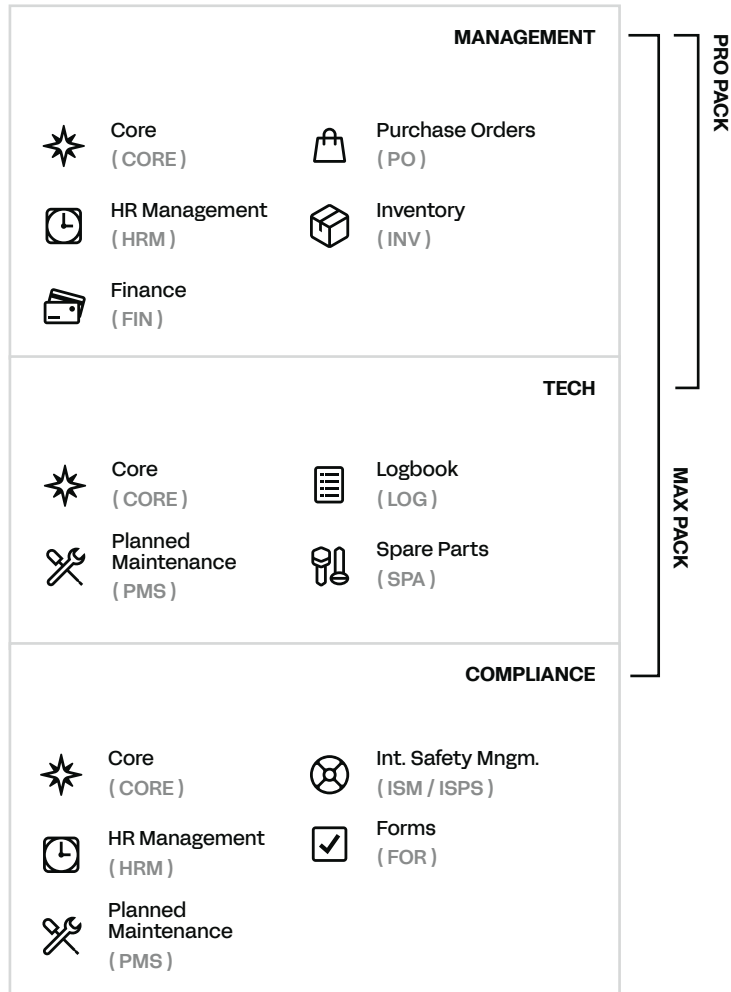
MANAGEMENT

Core
( CORE )

Purchase Orders
( PO )

HR Management
( HRM )

Inventory
( INV )

Finance
( FIN )

TECH

Core
( CORE )

Logbook
( LOG )

Planned Maintenance
( PMS )

Spare Parts
( SPA )

COMPLIANCE

Core
( CORE )

Int. Safety Mngm.
( ISM / ISPS )

HR Management
( HRM )

Forms
( FOR )

Planned Maintenance
( PMS )

PRO PACK

MAX PACK